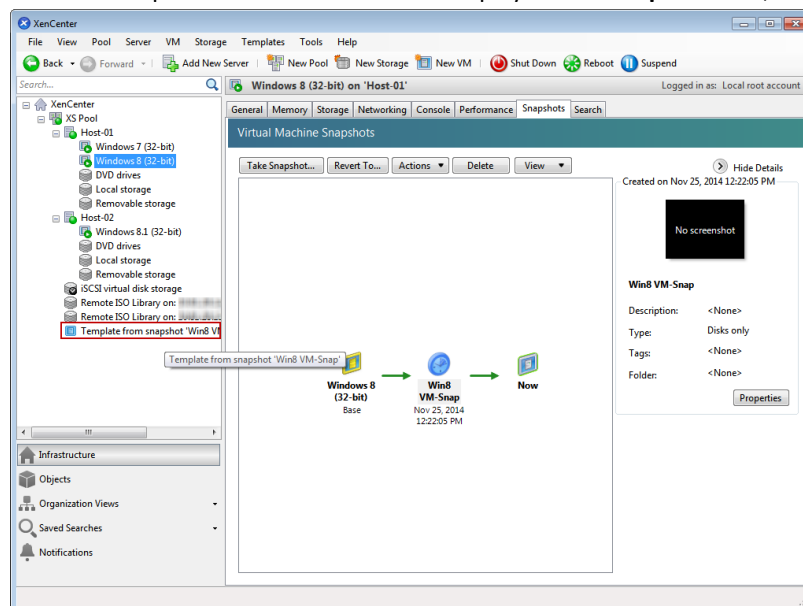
XenCenter

File View Pool Server VM Storage Templates Tools Help

Back Forward Add New Server New Pool New Storage New VM Shut Down Reboot Suspend

Search...

Windows 8 (32-bit) on 'Host-01'

Logged in as: Local root account

XenCenter
XS Pool
Host-01
Windows 7 (32-bit)
Windows 8 (32-bit)
DVD drives
Local storage
Removable storage
Host-02
Windows 8.1 (32-bit)
DVD drives
Local storage
Removable storage
iSCSI virtual disk storage
Remote ISO Library on: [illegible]
Remote ISO Library on: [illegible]
Template from snapshot 'Win8 V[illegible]

Template from snapshot 'Win8 VM-Snap'

General Memory Storage Networking Console Performance Snapshots Search

Virtual Machine Snapshots

Take Snapshot... Revert To... Actions Delete View

Hide Details

Created on Nov 25, 2014 12:22:05 PM

No screenshot

Win8 VM-Snap

Description: <None>
Type: Disks only
Tags: <None>
Folder: <None>

Properties

Windows 8 (32-bit)
Base

Win8 VM-Snap
Nov 25, 2014 12:22:05 PM

Now

Infrastructure
Objects
Organization Views
Saved Searches
Notifications